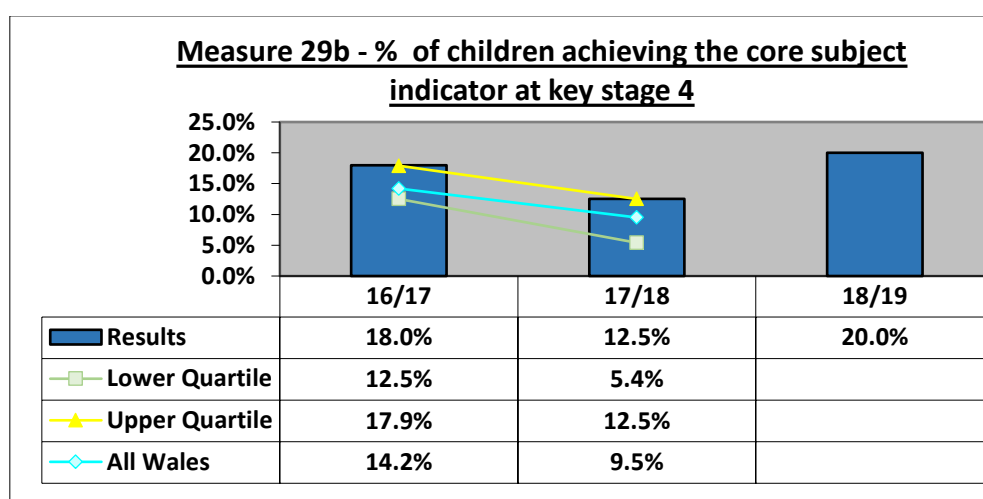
Measure 29b - % of children achieving the core subject indicator at key stage 4

25.0%
20.0%
15.0%
10.0%
5.0%
0.0%

| | 16/17 | 17/18 | 18/19 |
|---|---|---|---|
| Results | 18.0% | 12.5% | 20.0% |
| Lower Quartile | 12.5% | 5.4% | |
| Upper Quartile | 17.9% | 12.5% | |
| All Wales | 14.2% | 9.5% | |